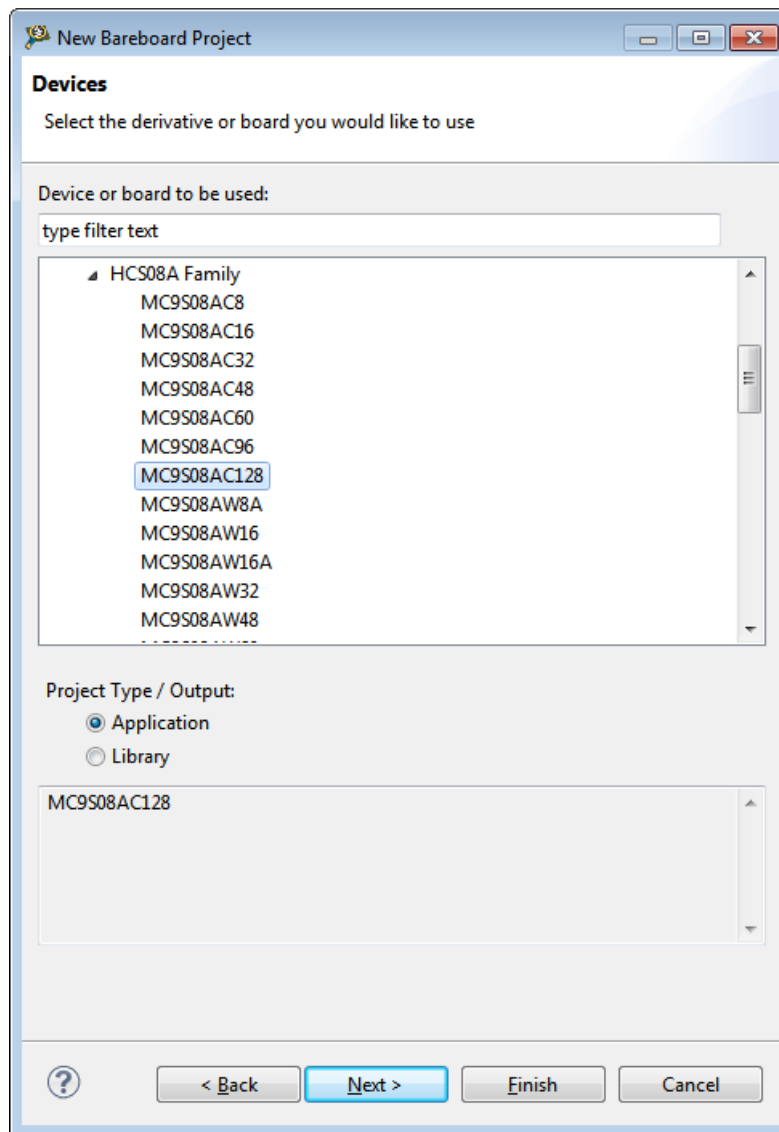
New Bareboard Project

Devices

Select the derivative or board you would like to use

Device or board to be used:

type filter text

HCS08A Family
MC9S08AC8
MC9S08AC16
MC9S08AC32
MC9S08AC48
MC9S08AC60
MC9S08AC96
MC9S08AC128
MC9S08AW8A
MC9S08AW16
MC9S08AW16A
MC9S08AW32
MC9S08AW48
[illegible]

Project Type / Output:
Application
Library

MC9S08AC128

?
< Back
Next >
Finish
Cancel